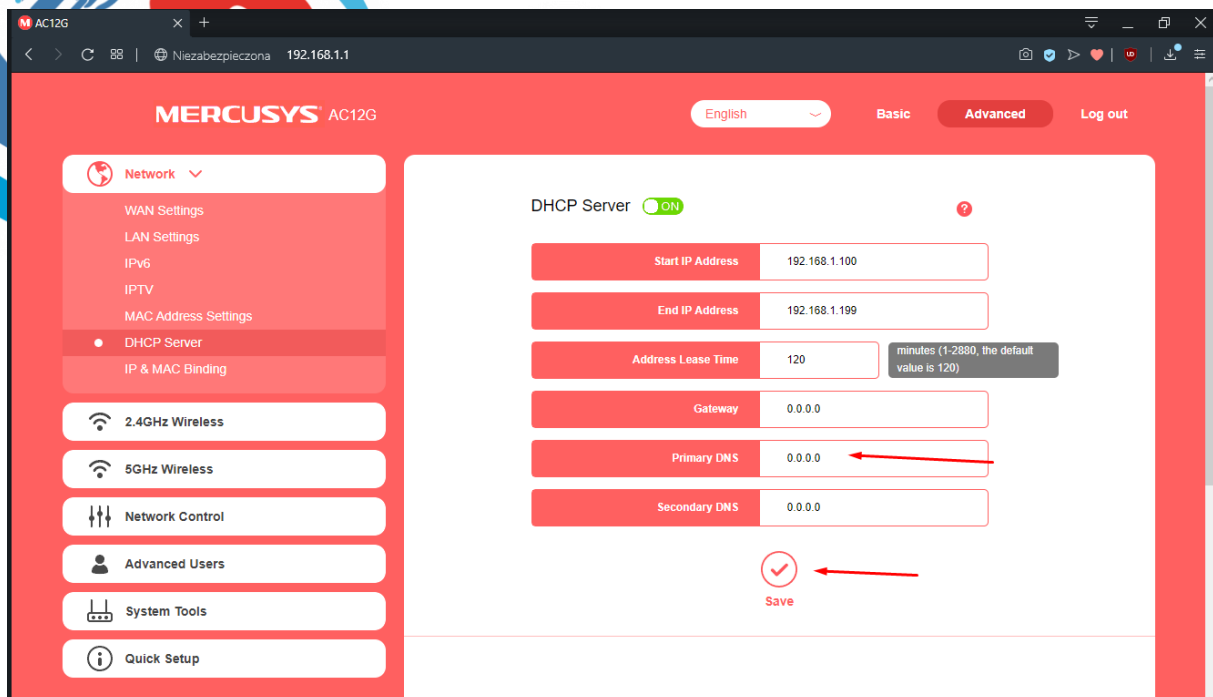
AC12G

Niezabezpieczona 192.168.1.1

MERCUSYS AC12G

English

Basic

Advanced

Log out

Network

WAN Settings

LAN Settings

IPv6

IPTV

MAC Address Settings

DHCP Server

IP & MAC Binding

2.4GHz Wireless

5GHz Wireless

Network Control

Advanced Users

System Tools

Quick Setup

DHCP Server ON

| Start IP Address | 192.168.1.100 |
|---|---|
| End IP Address | 192.168.1.199 |
| Address Lease Time | 120 |
| Gateway | 0.0.0.0 |
| Primary DNS | 0.0.0.0 |
| Secondary DNS | 0.0.0.0 |

minutes (1-2880, the default value is 120)

Save